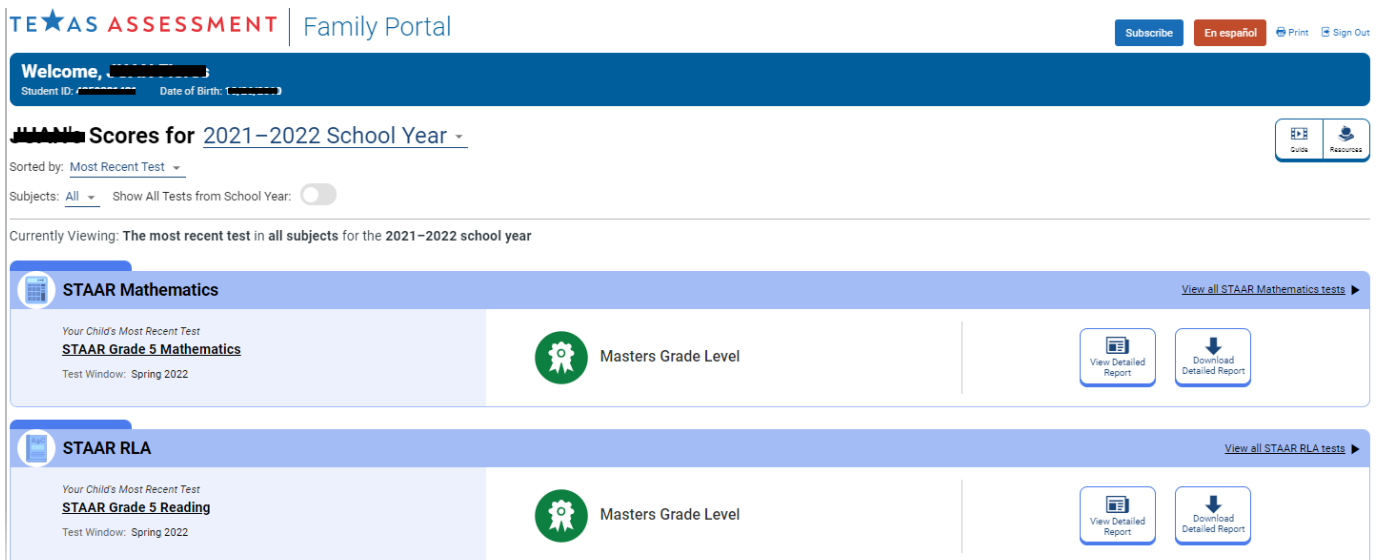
TEXAS ASSESSMENT | Family Portal

Subscribe En español Print Sign Out

Welcome, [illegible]
Student ID: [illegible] Date of Birth: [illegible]

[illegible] Scores for 2021–2022 School Year

Guide Resources

Sorted by: Most Recent Test

Subjects: All Show All Tests from School Year:

Currently Viewing: The most recent test in all subjects for the 2021–2022 school year

STAAR Mathematics
View all STAAR Mathematics tests

Your Child's Most Recent Test
STAAR Grade 5 Mathematics
Test Window: Spring 2022

Masters Grade Level

View Detailed Report
Download Detailed Report

STAAR RLA
View all STAAR RLA tests

Your Child's Most Recent Test
STAAR Grade 5 Reading
Test Window: Spring 2022

Masters Grade Level

View Detailed Report
Download Detailed Report